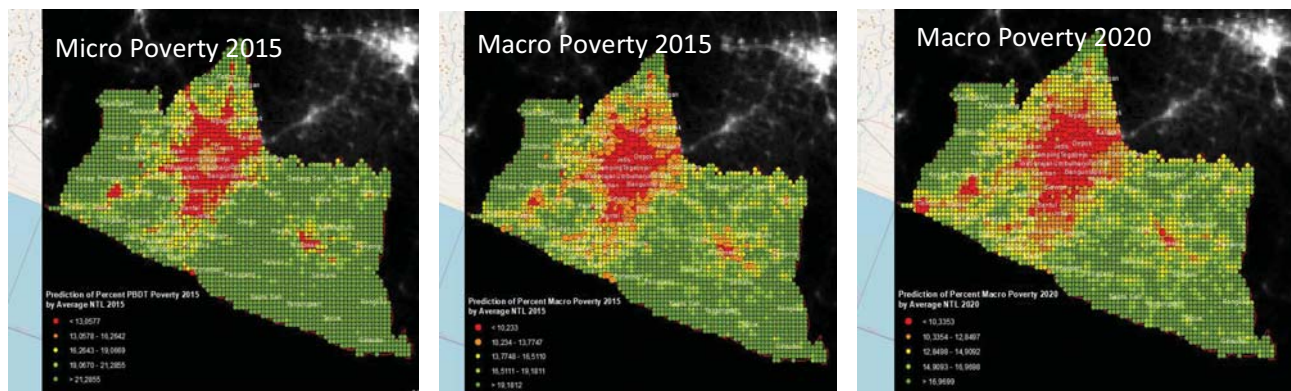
Micro Poverty 2015

Prediction of Percent PBDT Poverty 2015 by Average NTL 2015

< 13,0577

13,0578 - 16,2642

16,2643 - 19,0669

19,0670 - 21,2855

> 21,2855

Macro Poverty 2015

Prediction of Percent Macro Poverty 2015 by Average NTL 2015

< 10,233

10,234 - 13,7747

13,7748 - 16,5110

16,5111 - 19,1811

> 19,1812

Macro Poverty 2020

Prediction of Percent Macro Poverty 2020 by Average NTL 2020

< 10,3353

10,3354 - 12,8497

12,8498 - 14,9092

14,9093 - 16,9698

> 16,9699